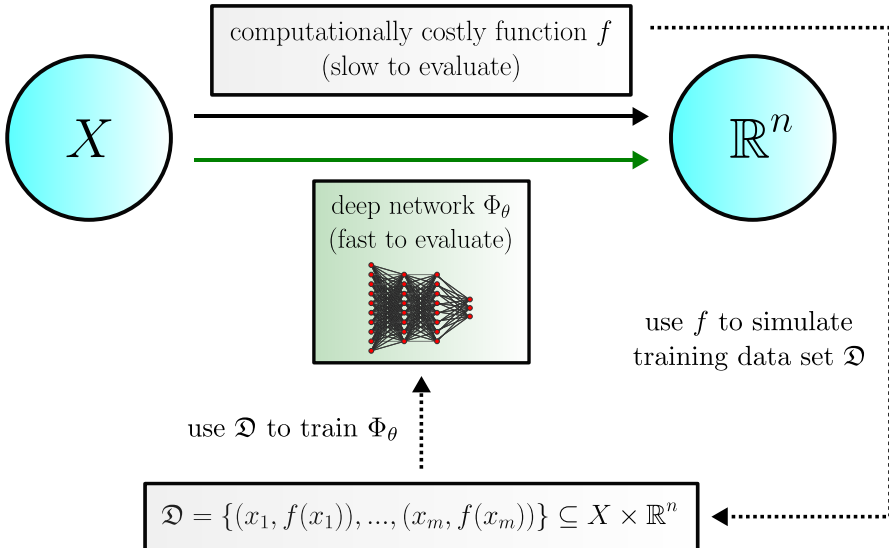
computationally costly function $f$ (slow to evaluate)

$X$

$\mathbb{R}^n$

deep network $\Phi_\theta$ (fast to evaluate)

use $f$ to simulate training data set $\mathfrak{D}$

use $\mathfrak{D}$ to train $\Phi_\theta$

$\mathfrak{D} = \{(x_1, f(x_1)), ..., (x_m, f(x_m))\} \subseteq X \times \mathbb{R}^n$